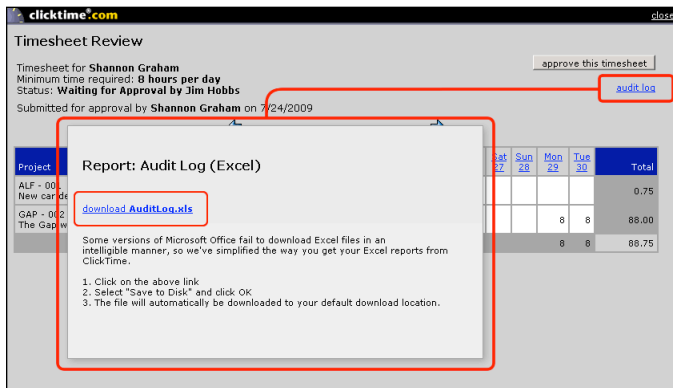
clicktime.com

close

Timesheet Review

Timesheet for Shannon Graham
Minimum time required: 8 hours per day
Status: Waiting for Approval by Jim Hobbs

approve this timesheet

audit log

Submitted for approval by Shannon Graham on 7/24/2009

| Project | Sat 27 | Sun 28 | Mon 29 | Tue 30 | Total |
|---|---|---|---|---|---|
| ALF - 001 New car de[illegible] | | | | | 0.75 |
| GAP - 002 The Gap w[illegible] | | | 8 | 8 | 88.00 |
| | | | 8 | 8 | 88.75 |

Report: Audit Log (Excel)

download AuditLog.xls

Some versions of Microsoft Office fail to download Excel files in an intelligible manner, so we've simplified the way you get your Excel reports from ClickTime.

1. Click on the above link
2. Select "Save to Disk" and click OK
3. The file will automatically be downloaded to your default download location.